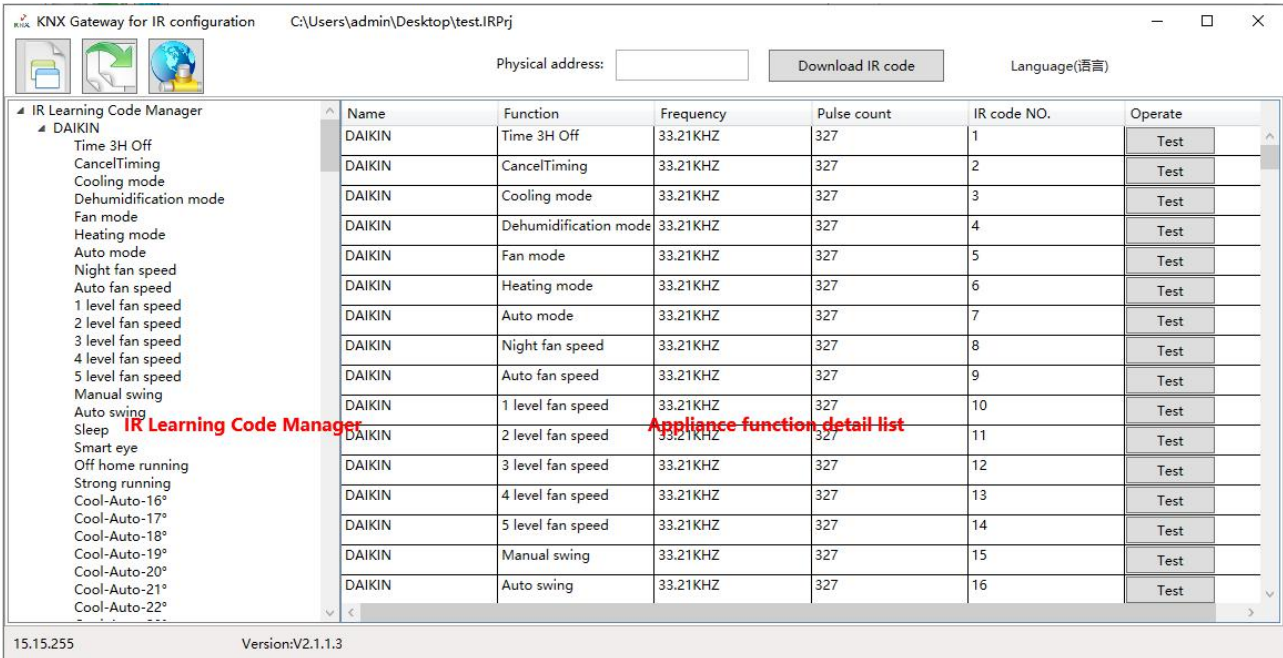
KNX Gateway for IR configuration C:\Users\admin\Desktop\test.IRPrj

Physical address: Download IR code Language(语言)

IR Learning Code Manager
DAIKIN
Time 3H Off
CancelTiming
Cooling mode
Dehumidification mode
Fan mode
Heating mode
Auto mode
Night fan speed
Auto fan speed
1 level fan speed
2 level fan speed
3 level fan speed
4 level fan speed
5 level fan speed
Manual swing
Auto swing
Sleep
Smart eye
Off home running
Strong running
Cool-Auto-16°
Cool-Auto-17°
Cool-Auto-18°
Cool-Auto-19°
Cool-Auto-20°
Cool-Auto-21°
Cool-Auto-22°

IR Learning Code Manager

Appliance function detail list

| Name | Function | Frequency | Pulse count | IR code NO. | Operate |
|---|---|---|---|---|---|
| DAIKIN | Time 3H Off | 33.21KHZ | 327 | 1 | Test |
| DAIKIN | CancelTiming | 33.21KHZ | 327 | 2 | Test |
| DAIKIN | Cooling mode | 33.21KHZ | 327 | 3 | Test |
| DAIKIN | Dehumidification mode | 33.21KHZ | 327 | 4 | Test |
| DAIKIN | Fan mode | 33.21KHZ | 327 | 5 | Test |
| DAIKIN | Heating mode | 33.21KHZ | 327 | 6 | Test |
| DAIKIN | Auto mode | 33.21KHZ | 327 | 7 | Test |
| DAIKIN | Night fan speed | 33.21KHZ | 327 | 8 | Test |
| DAIKIN | Auto fan speed | 33.21KHZ | 327 | 9 | Test |
| DAIKIN | 1 level fan speed | 33.21KHZ | 327 | 10 | Test |
| DAIKIN | 2 level fan speed | 33.21KHZ | 327 | 11 | Test |
| DAIKIN | 3 level fan speed | 33.21KHZ | 327 | 12 | Test |
| DAIKIN | 4 level fan speed | 33.21KHZ | 327 | 13 | Test |
| DAIKIN | 5 level fan speed | 33.21KHZ | 327 | 14 | Test |
| DAIKIN | Manual swing | 33.21KHZ | 327 | 15 | Test |
| DAIKIN | Auto swing | 33.21KHZ | 327 | 16 | Test |

15.15.255 Version:V2.1.1.3